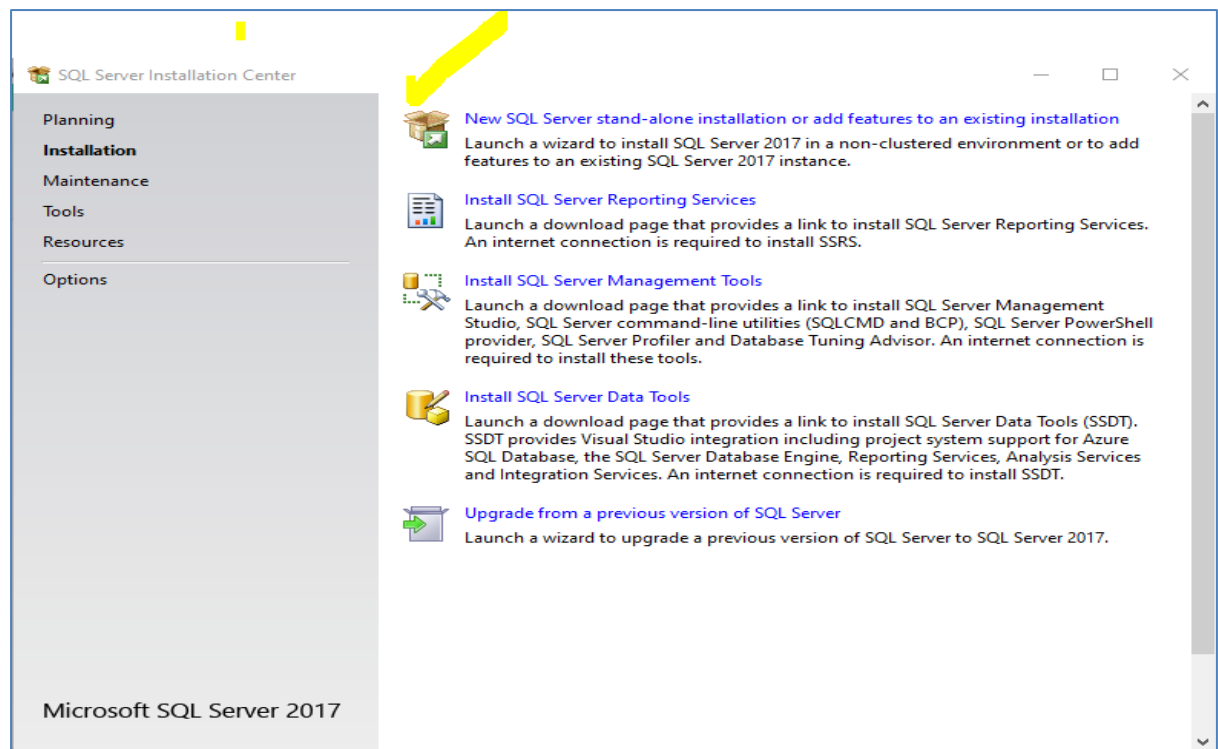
SQL Server Installation Center

Planning
Installation
Maintenance
Tools
Resources
Options

New SQL Server stand-alone installation or add features to an existing installation
Launch a wizard to install SQL Server 2017 in a non-clustered environment or to add features to an existing SQL Server 2017 instance.

Install SQL Server Reporting Services
Launch a download page that provides a link to install SQL Server Reporting Services. An internet connection is required to install SSRS.

Install SQL Server Management Tools
Launch a download page that provides a link to install SQL Server Management Studio, SQL Server command-line utilities (SQLCMD and BCP), SQL Server PowerShell provider, SQL Server Profiler and Database Tuning Advisor. An internet connection is required to install these tools.

Install SQL Server Data Tools
Launch a download page that provides a link to install SQL Server Data Tools (SSDT). SSDT provides Visual Studio integration including project system support for Azure SQL Database, the SQL Server Database Engine, Reporting Services, Analysis Services and Integration Services. An internet connection is required to install SSDT.

Upgrade from a previous version of SQL Server
Launch a wizard to upgrade a previous version of SQL Server to SQL Server 2017.

Microsoft SQL Server 2017